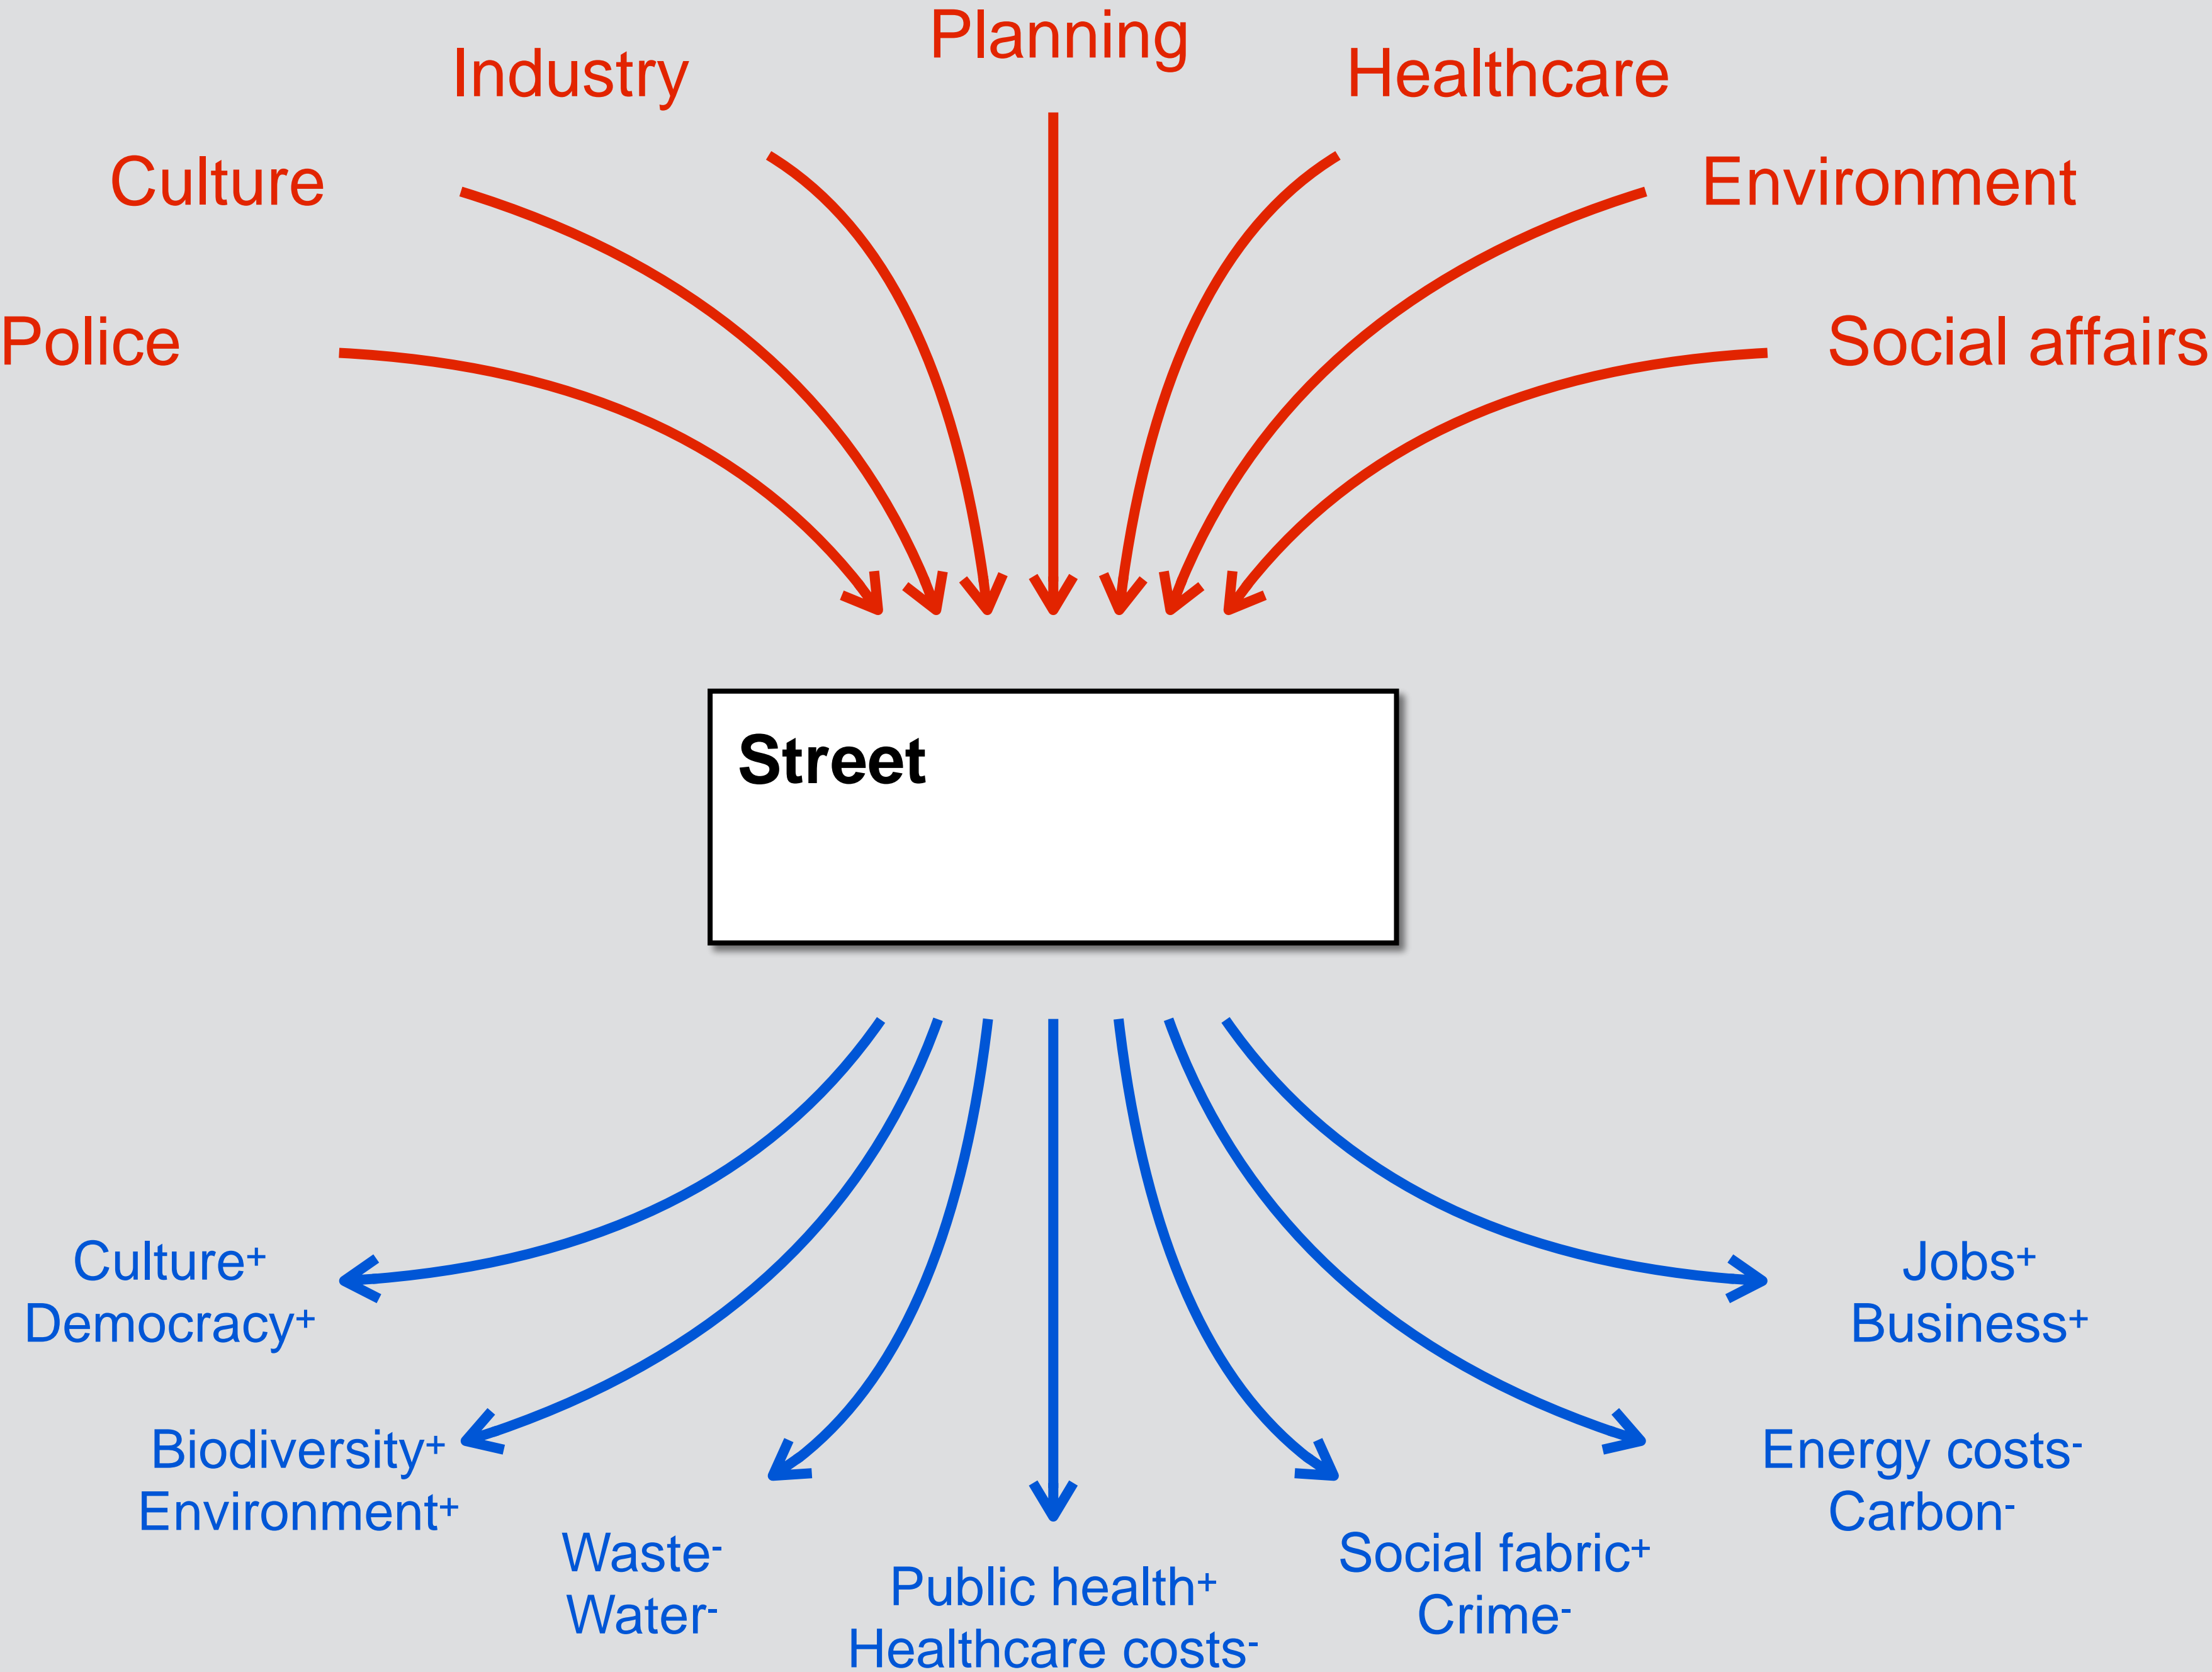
Planning

Industry

Healthcare

Culture

Environment

Police

Social affairs

Street

Culture+
Democracy+

Jobs+
Business+

Biodiversity+
Environment+

Energy costs-
Carbon-

Waste-
Water-

Public health+
Healthcare costs-

Social fabric+
Crime-